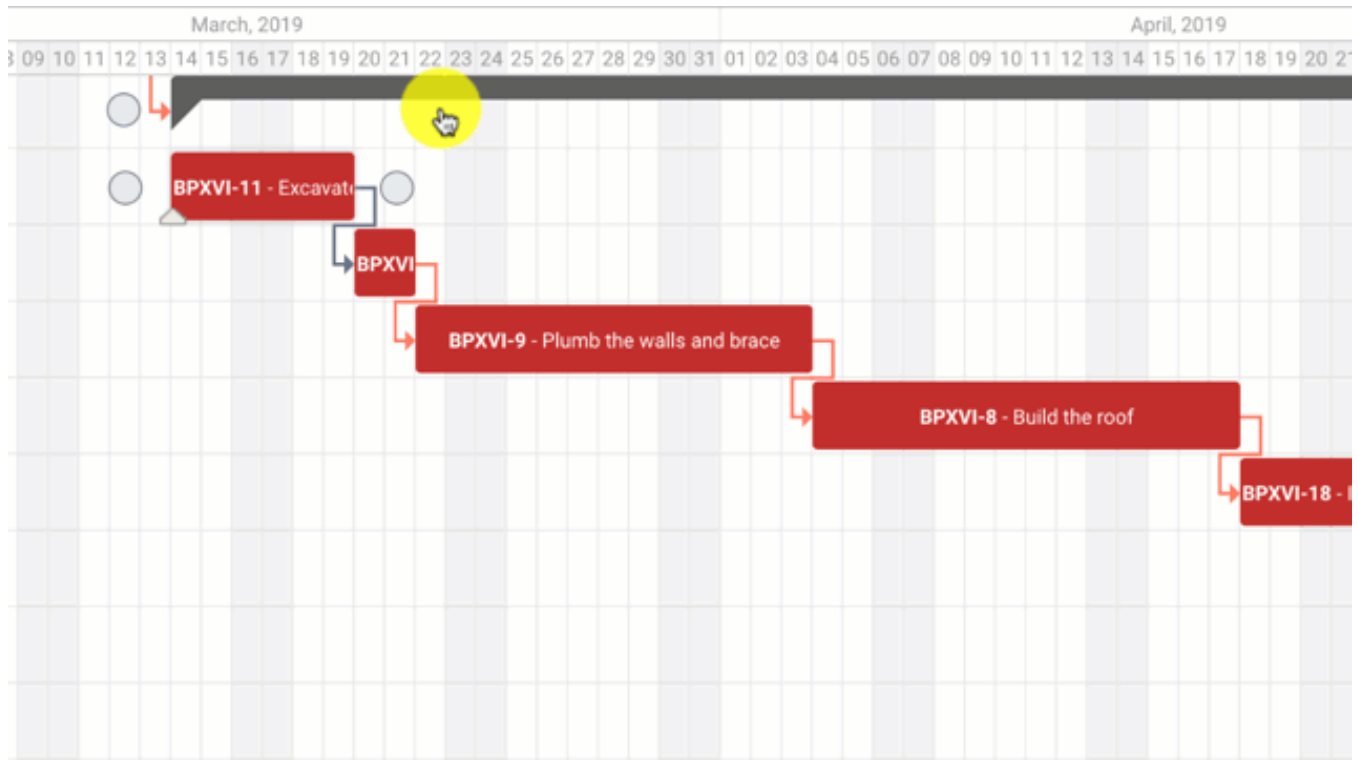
March, 2019

April, 2019

09 10 11 12 13 14 15 16 17 18 19 20 21 22 23 24 25 26 27 28 29 30 31 01 02 03 04 05 06 07 08 09 10 11 12 13 14 15 16 17 18 19 20

BPXVI-11 - Excavat

BPXVI

BPXVI-9 - Plumb the walls and brace

BPXVI-8 - Build the roof

BPXVI-18 -